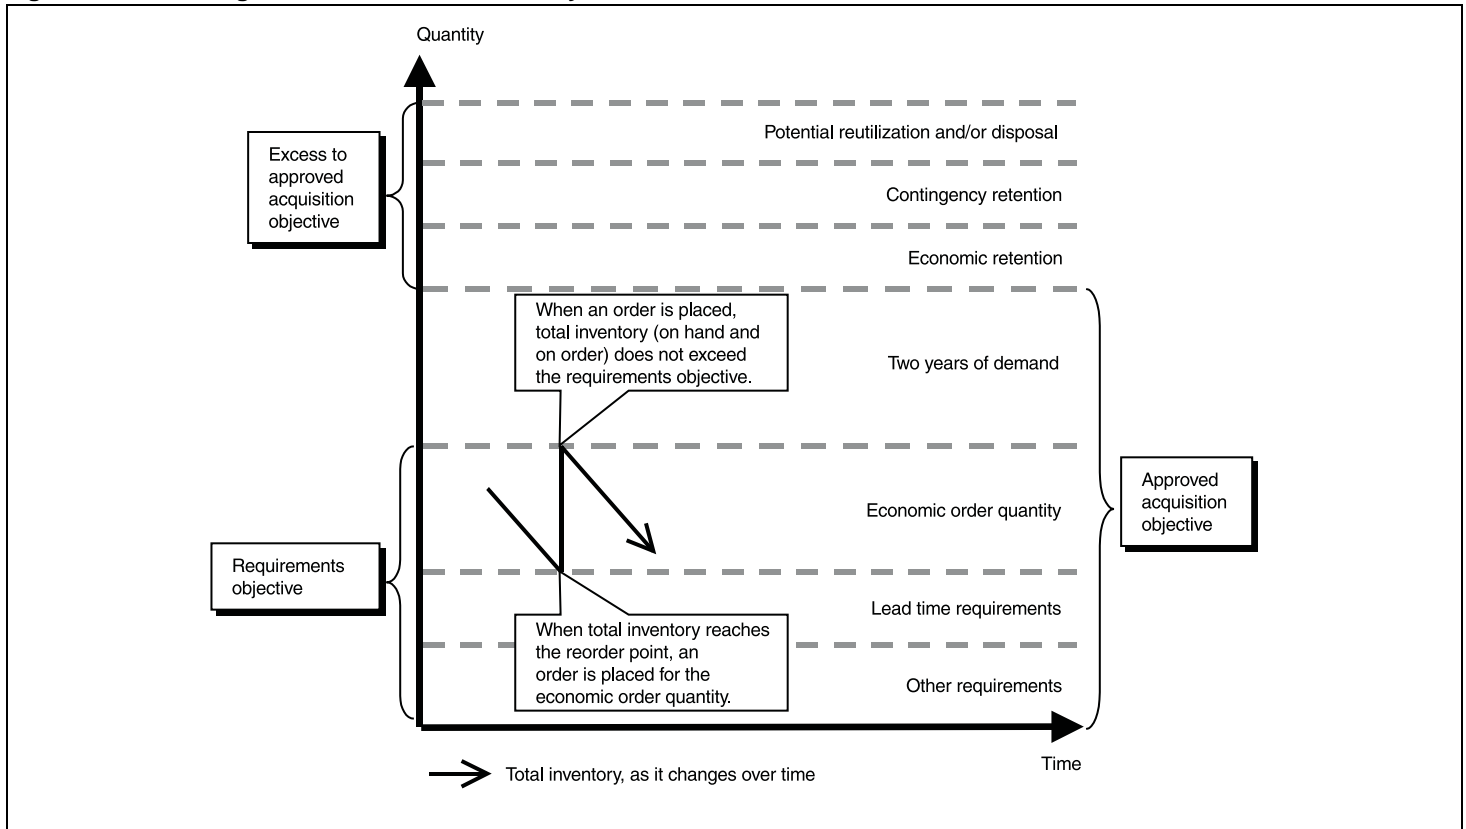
Quantity

Excess to approved acquisition objective

Potential reutilization and/or disposal

Contingency retention

Economic retention

When an order is placed, total inventory (on hand and on order) does not exceed the requirements objective.

Two years of demand

Economic order quantity

Approved acquisition objective

Requirements objective

Lead time requirements

When total inventory reaches the reorder point, an order is placed for the economic order quantity.

Other requirements

Time

Total inventory, as it changes over time